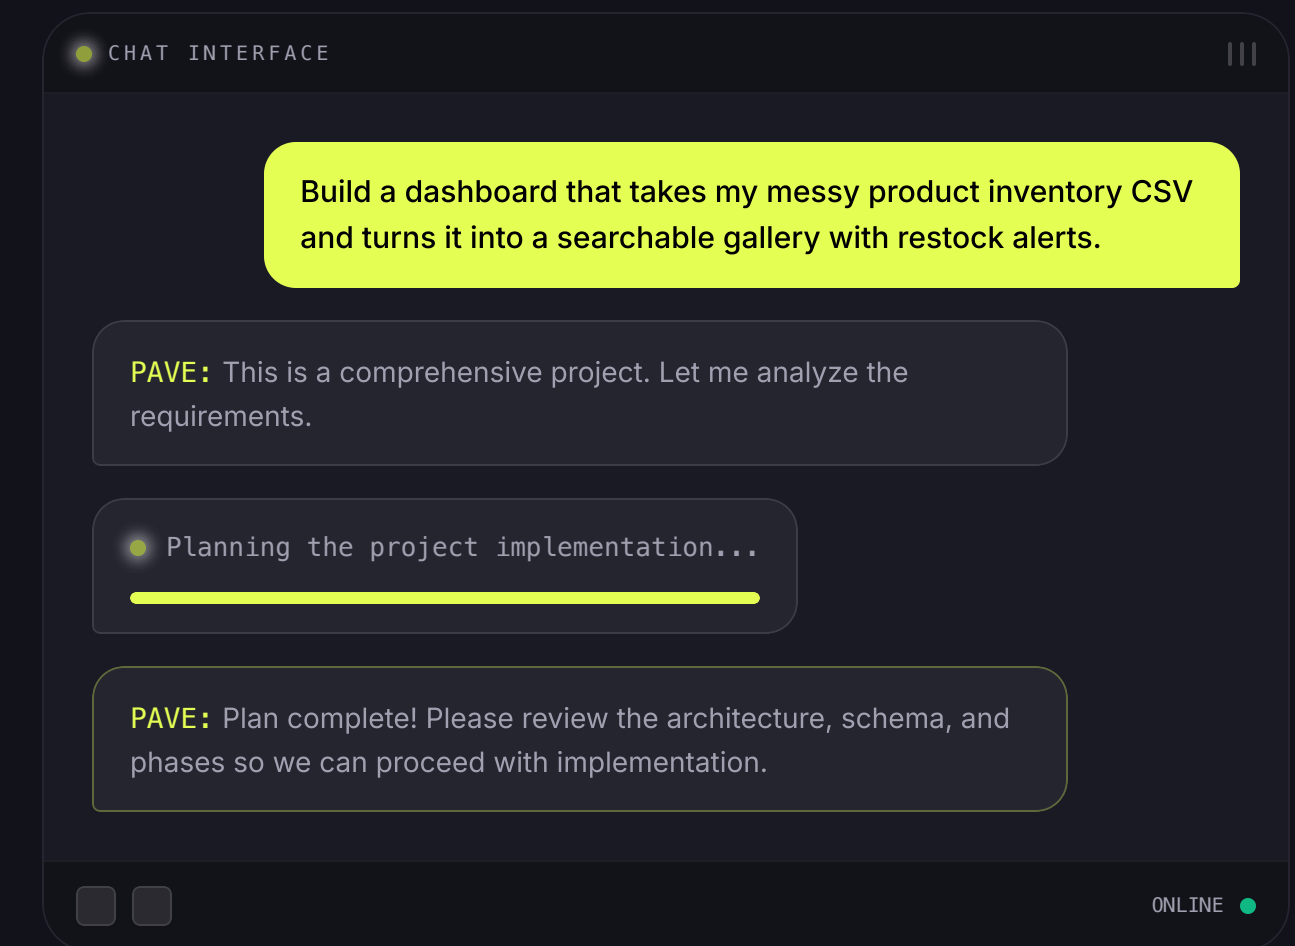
CHAT INTERFACE

Build a dashboard that takes my messy product inventory CSV and turns it into a searchable gallery with restock alerts.

PAVE: This is a comprehensive project. Let me analyze the requirements.

Planning the project implementation...

PAVE: Plan complete! Please review the architecture, schema, and phases so we can proceed with implementation.

ONLINE